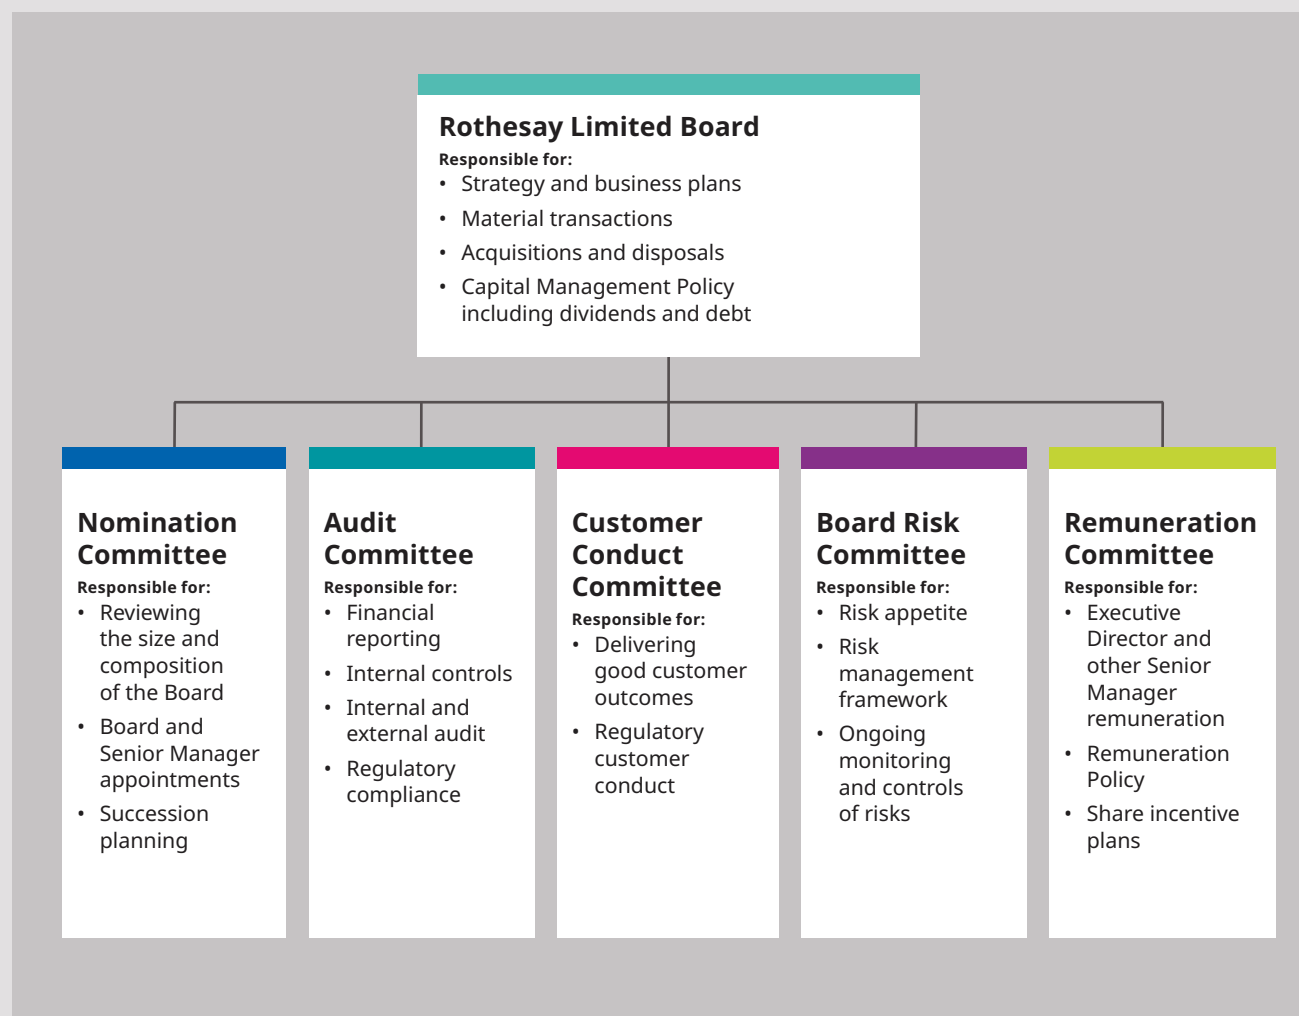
Rothesay Limited Board

Responsible for:
- Strategy and business plans
- Material transactions
- Acquisitions and disposals
- Capital Management Policy including dividends and debt

Nomination Committee

Responsible for:
- Reviewing the size and composition of the Board
- Board and Senior Manager appointments
- Succession planning

Audit Committee

Responsible for:
- Financial reporting
- Internal controls
- Internal and external audit
- Regulatory compliance

Customer Conduct Committee

Responsible for:
- Delivering good customer outcomes
- Regulatory customer conduct

Board Risk Committee

Responsible for:
- Risk appetite
- Risk management framework
- Ongoing monitoring and controls of risks

Remuneration Committee

Responsible for:
- Executive Director and other Senior Manager remuneration
- Remuneration Policy
- Share incentive plans